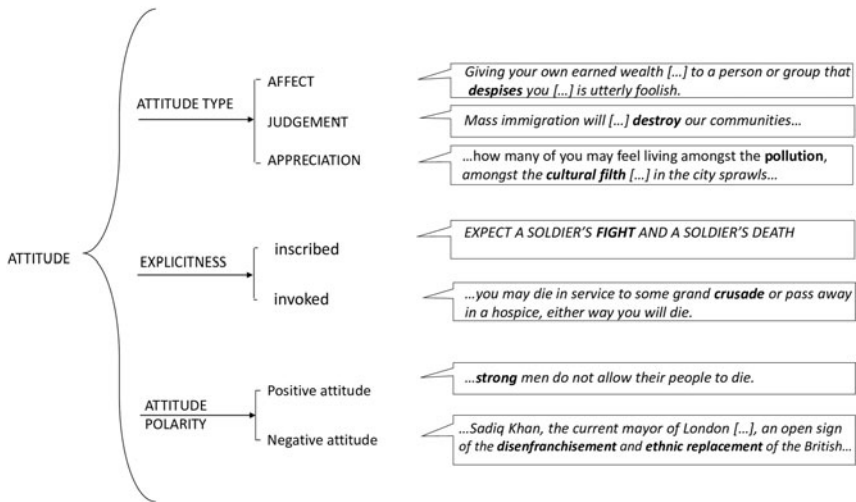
ATTITUDE

ATTITUDE TYPE

AFFECT

*Giving your own earned wealth […] to a person or group that **despises** you […] is utterly foolish.*

JUDGEMENT

*Mass immigration will […] **destroy** our communities…*

APPRECIATION

*…how many of you may feel living amongst the **pollution**, amongst the **cultural filth** […] in the city sprawls…*

EXPLICITNESS

inscribed

*EXPECT A SOLDIER'S **FIGHT** AND A SOLDIER'S DEATH*

invoked

*…you may die in service to some grand **crusade** or pass away in a hospice, either way you will die.*

ATTITUDE POLARITY

Positive attitude

*…**strong** men do not allow their people to die.*

Negative attitude

*…Sadiq Khan, the current mayor of London […], an open sign of the **disenfranchisement** and **ethnic replacement** of the British…*